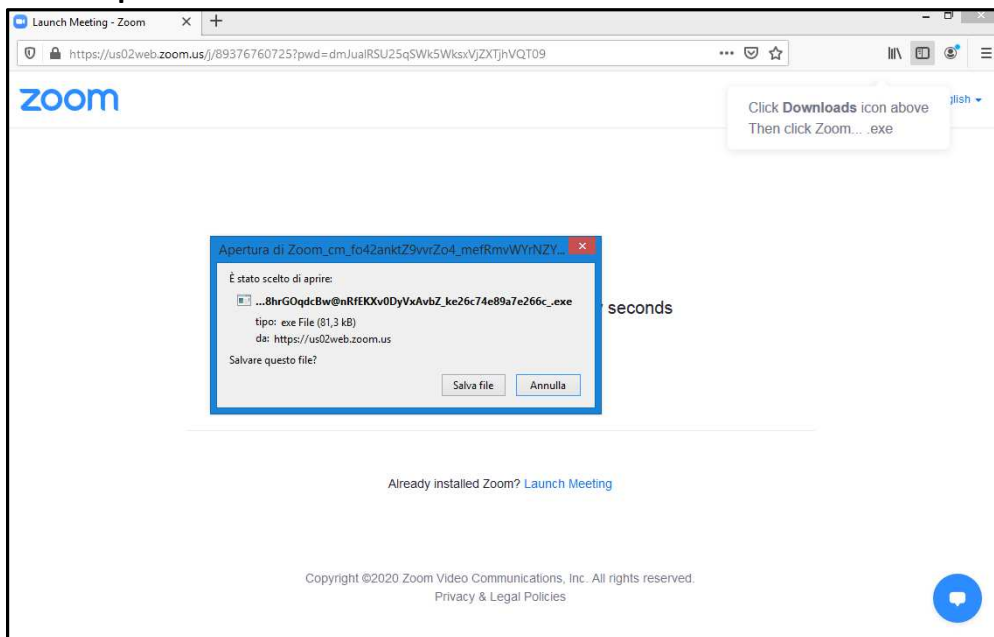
Launch Meeting - Zoom

https://us02web.zoom.us/j/89376760725?pwd=dmJualRSU25qSWk5WksxVjZXTjhVQT09

zoom

Click **Downloads** icon above
Then click Zoom... .exe

glish

Apertura di Zoom_cm_fo42anktZ9vvrZo4_mefRmvWYrNZY...

È stato scelto di aprire:

...8hrGOqdcBw@nRfEKXv0DyVxAvbZ_ke26c74e89a7e266c_.exe

tipo: exe File (81,3 kB)
da: https://us02web.zoom.us

Salvare questo file?

Salva file Annulla

seconds

Already installed Zoom? Launch Meeting

Copyright ©2020 Zoom Video Communications, Inc. All rights reserved.
Privacy & Legal Policies